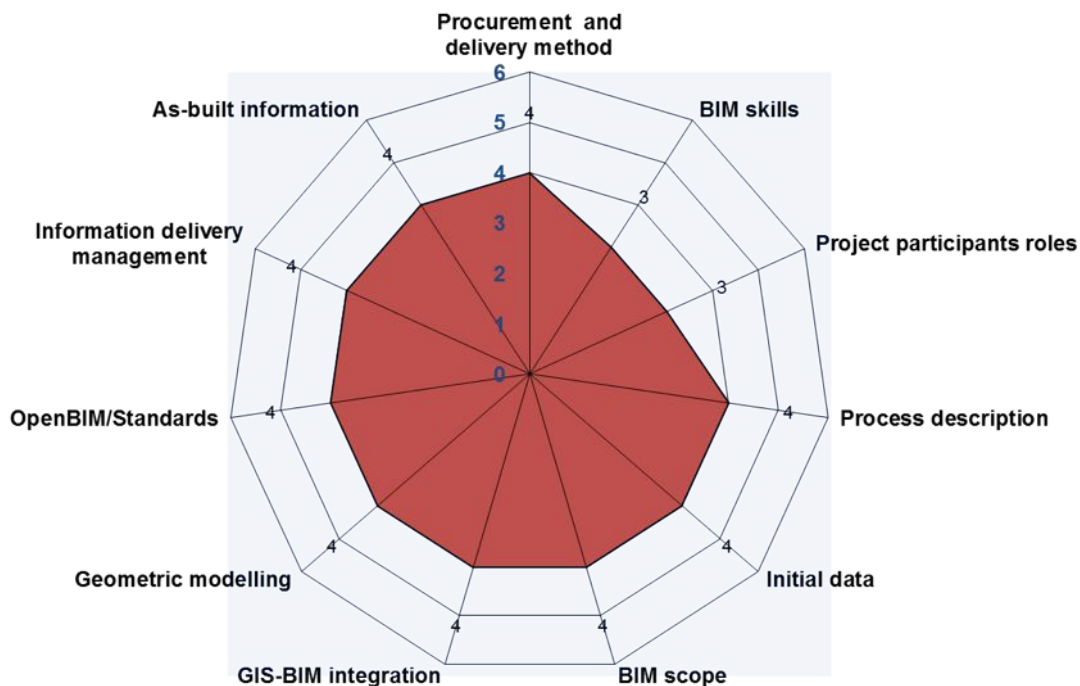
Procurement and delivery method

6

5

4

3

2

1

0

4

BIM skills

3

Project participants roles

3

Process description

4

Initial data

4

BIM scope

4

GIS-BIM integration

4

Geometric modelling

4

OpenBIM/Standards

4

Information delivery management

4

As-built information

4